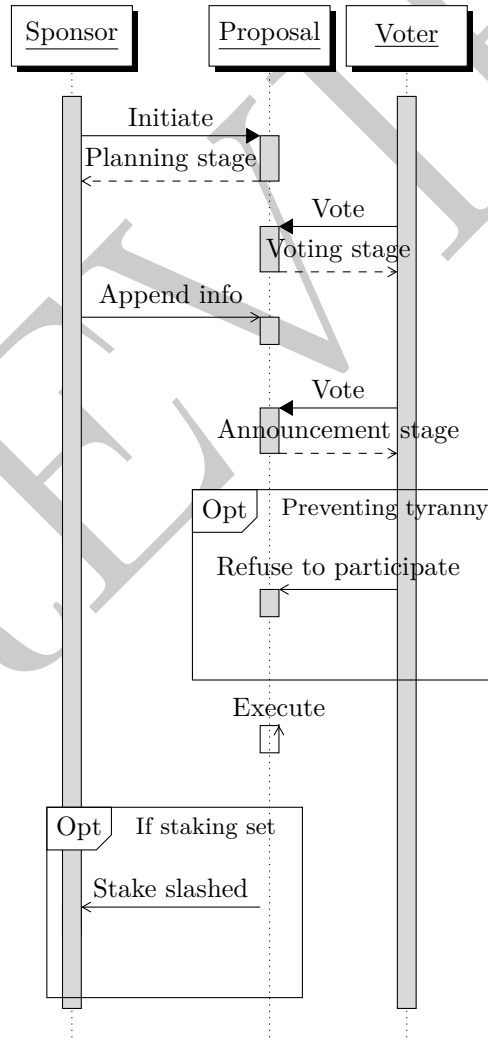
Sponsor

Proposal

Voter

Initiate

Planning stage

Vote

Voting stage

Append info

Vote

Announcement stage

Opt

Preventing tyranny

Refuse to participate

Execute

Opt

If staking set

Stake slashed